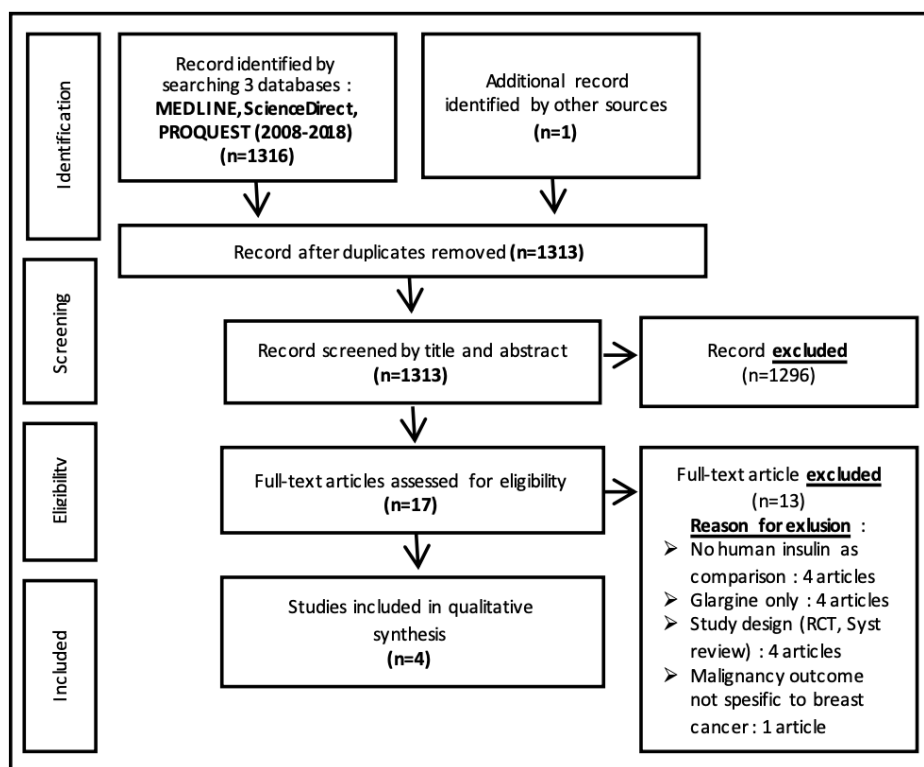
Identification

Record identified by searching 3 databases : MEDLINE, ScienceDirect, PROQUEST (2008-2018) (n=1316)

Additional record identified by other sources (n=1)

Record after duplicates removed (n=1313)

Screening

Record screened by title and abstract (n=1313)

Record excluded (n=1296)

Eligibility

Full-text articles assessed for eligibility (n=17)

Full-text article excluded (n=13)

Reason for exlusion :

➢ No human insulin as comparison : 4 articles
➢ Glargine only : 4 articles
➢ Study design (RCT, Syst review) : 4 articles
➢ Malignancy outcome not spesific to breast cancer : 1 article

Included

Studies included in qualitative synthesis (n=4)